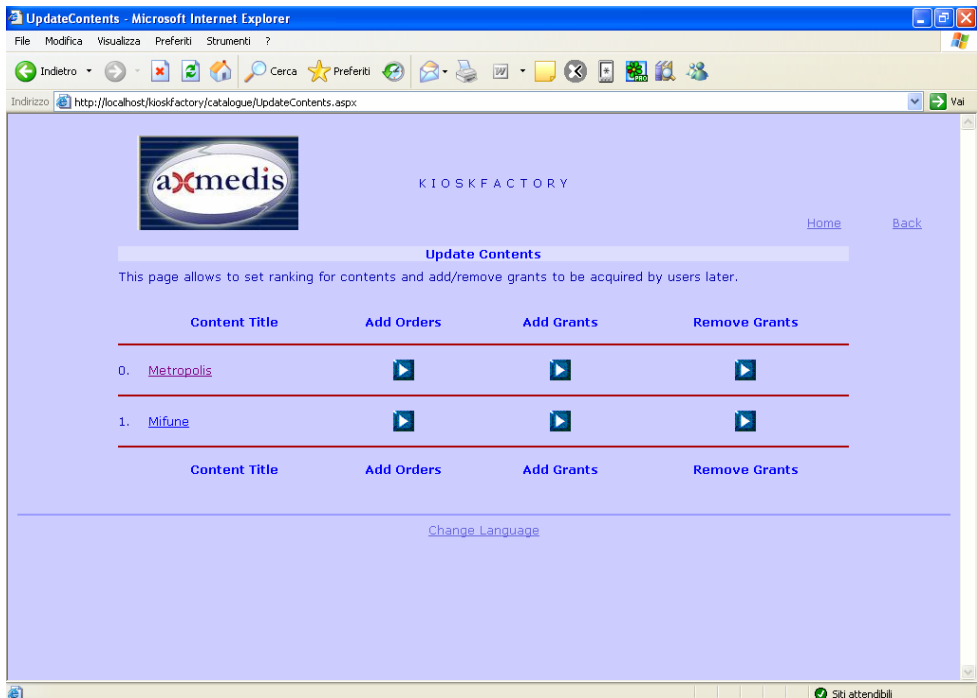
UpdateContents - Microsoft Internet Explorer

File Modifica Visualizza Preferiti Strumenti ?

Indietro Cerca Preferiti

Indirizzo http://localhost/kioskfactory/catalogue/UpdateContents.aspx Vai

axmedis

KIOSKFACTORY

Home Back

Update Contents

This page allows to set ranking for contents and add/remove grants to be acquired by users later.

| Content Title | Add Orders | Add Grants | Remove Grants |
|---|---|---|---|
| 0. Metropolis | | | |
| 1. Mifune | | | |
| Content Title | Add Orders | Add Grants | Remove Grants |

Change Language

Siti attendibili